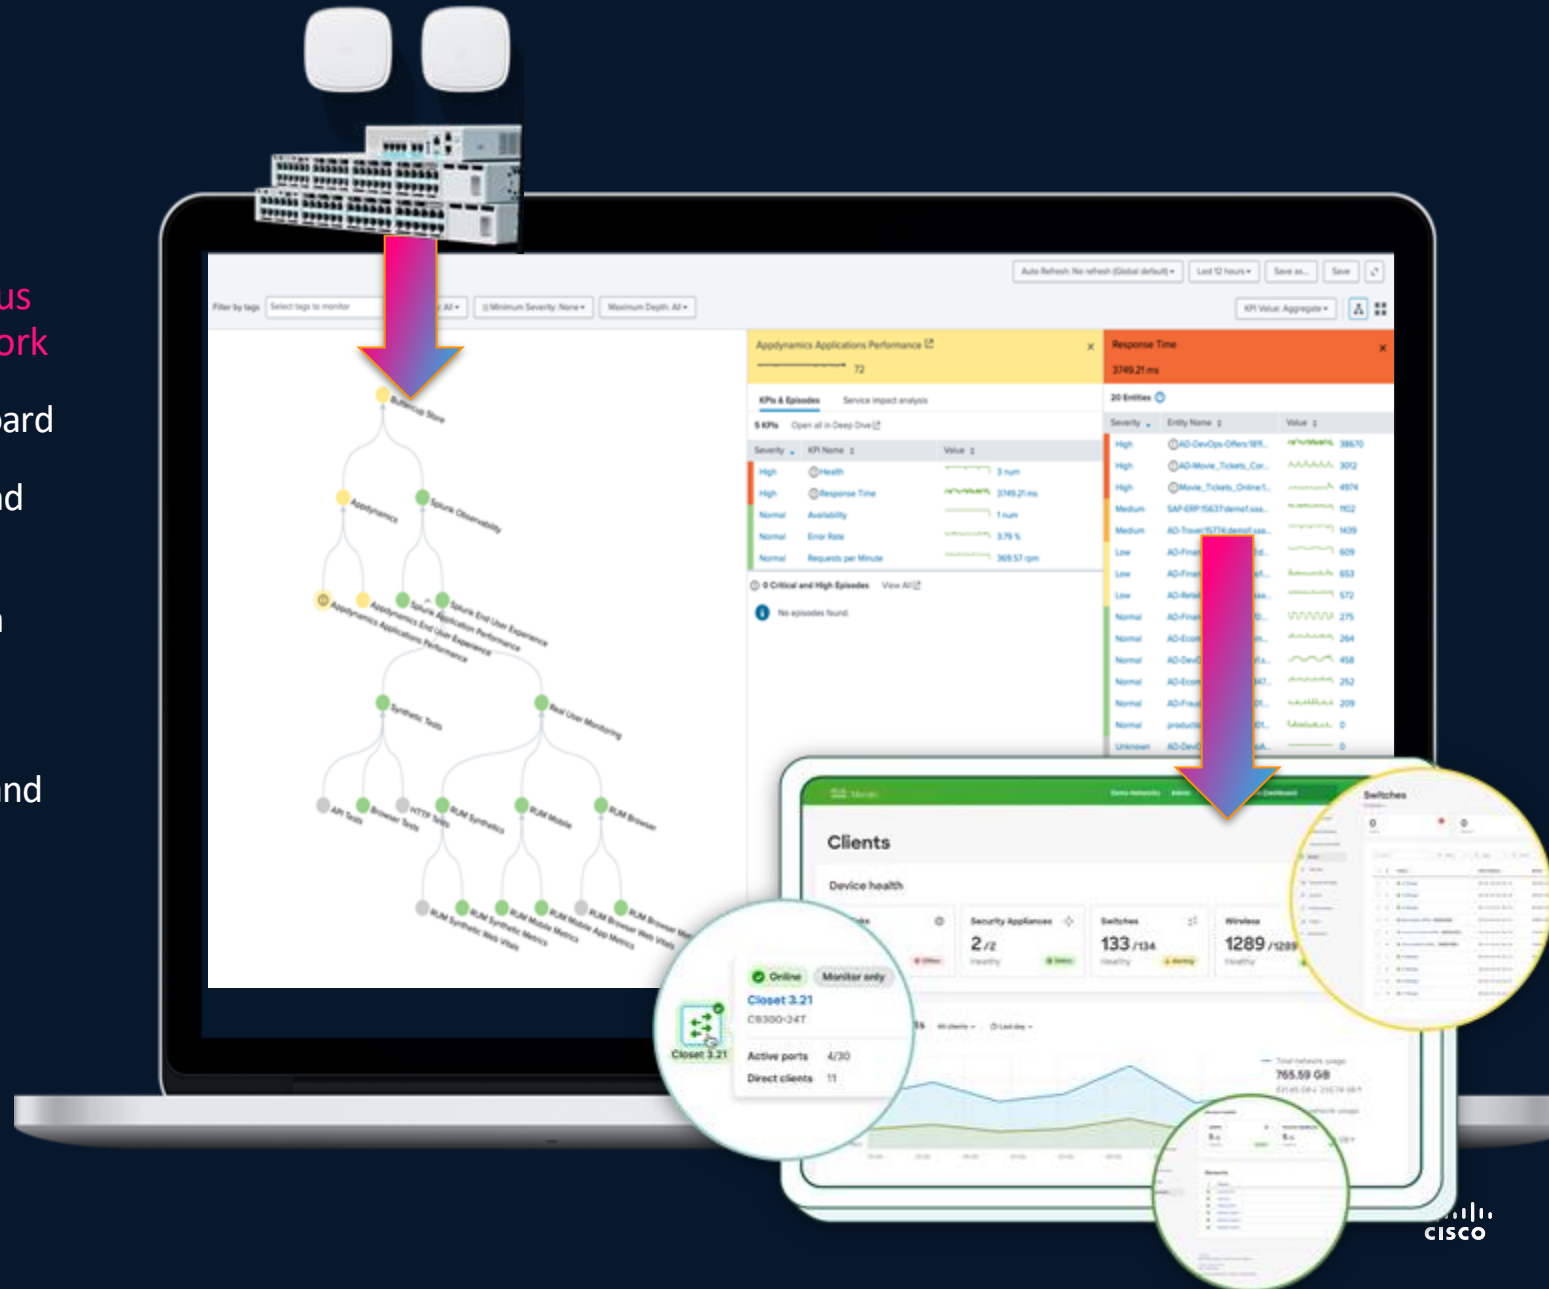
us
ork

ard

d

n

nd

Auto Refresh: No refresh (Global default) ▾
Last 12 hours ▾
Save as...
Save

Filter by tags
Select tags to monitor
All ▾
Minimum Severity: None ▾
Maximum Depth: All ▾
KPI Value: Aggregate ▾

Buttercup Store
Appdynamics
Splunk Observability
Appdynamics Applications Performance
Appdynamics End User Experience
Splunk Application Performance
Splunk End User Experience
Synthetic Tests
Real User Monitoring
API Tests
Browser Tests
HTTP Tests
RUM Synthetics
RUM Mobile
RUM Browser
RUM Synthetic Web Vitals
RUM Synthetic Metrics
RUM Mobile Metrics
RUM Mobile App Metrics
RUM Browser Web Vitals

Appdynamics Applications Performance
72
KPIs & Episodes
Service impact analysis
5 KPIs
Open all in Deep Dive

| Severity | KPI Name | Value |
|---|---|---|
| High | Health | 3 num |
| High | Response Time | 3749.21 ms |
| Normal | Availability | 1 num |
| Normal | Error Rate | 3.79 % |
| Normal | Requests per Minute | 369.57 rpm |

0 Critical and High Episodes
View All
No episodes found.

Response Time
3749.21 ms
20 Entities

| Severity | Entity Name | Value |
|---|---|---|
| High | AD-DevOps-Offers:181... | 38670 |
| High | AD-Movie_Tickets_Cor... | 3012 |
| High | Movie_Tickets_Online1... | 4974 |
| Medium | SAP-ERP:15637demo1.sea... | 1102 |
| Medium | AD-Travel:15774:demo1.sea... | 1439 |
| Low | AD-Fina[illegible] | 609 |
| Low | AD-Fina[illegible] | 653 |
| Low | AD-Reta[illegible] | 572 |
| Normal | AD-Fina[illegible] | 275 |
| Normal | AD-Ecom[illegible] | 264 |
| Normal | AD-Dev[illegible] | 458 |
| Normal | AD-Ecom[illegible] | 252 |
| Normal | AD-Frau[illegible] | 209 |
| Normal | producti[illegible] | 0 |
| Unknown | AD-Dev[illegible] | 0 |

Meraki
Clients
Device health
Security Appliances
2 /2
Healthy
Switches
133 /134
Healthy
Wireless
1289 /1289
Healthy
Total network usage
765.59 GB

Online
Monitor only
Closet 3.21
C9300-24T
Active ports 4/30
Direct clients 11
Closet 3.21

Switches

cisco